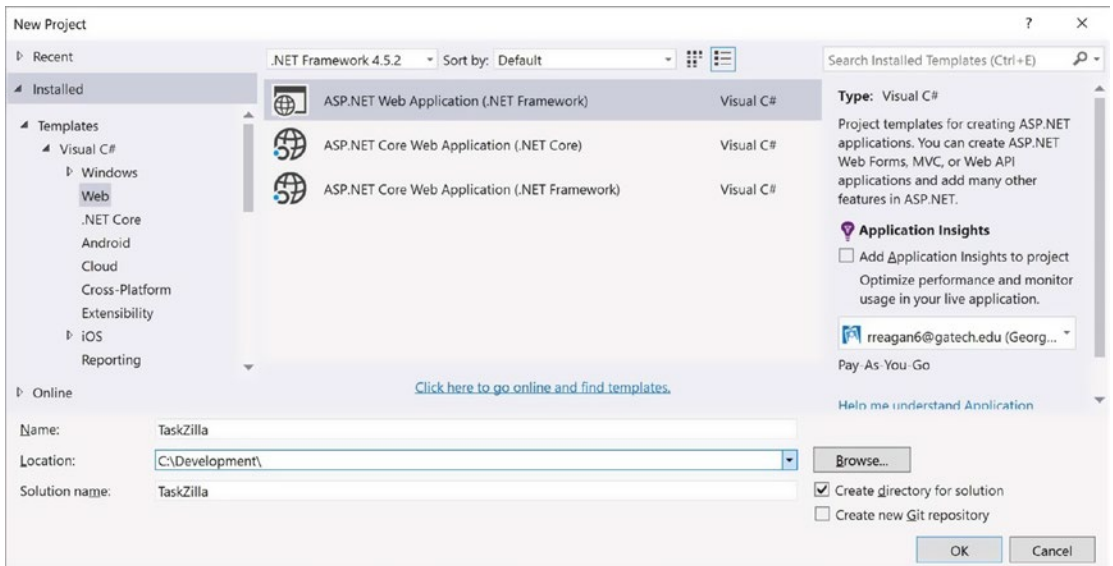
New Project

?

×

Recent

Installed

Templates

Visual C#

Windows

Web

.NET Core

Android

Cloud

Cross-Platform

Extensibility

iOS

Reporting

Online

.NET Framework 4.5.2

Sort by: Default

Search Installed Templates (Ctrl+E)

ASP.NET Web Application (.NET Framework) Visual C#

ASP.NET Core Web Application (.NET Core) Visual C#

ASP.NET Core Web Application (.NET Framework) Visual C#

Click here to go online and find templates.

Type: Visual C#

Project templates for creating ASP.NET applications. You can create ASP.NET Web Forms, MVC, or Web API applications and add many other features in ASP.NET.

Application Insights

Add Application Insights to project

Optimize performance and monitor usage in your live application.

rreagan6@gatech.edu (Georg...

Pay-As-You-Go

Help me understand Application

Name: TaskZilla

Location: C:\Development\

Browse...

Solution name: TaskZilla

Create directory for solution

Create new Git repository

OK

Cancel